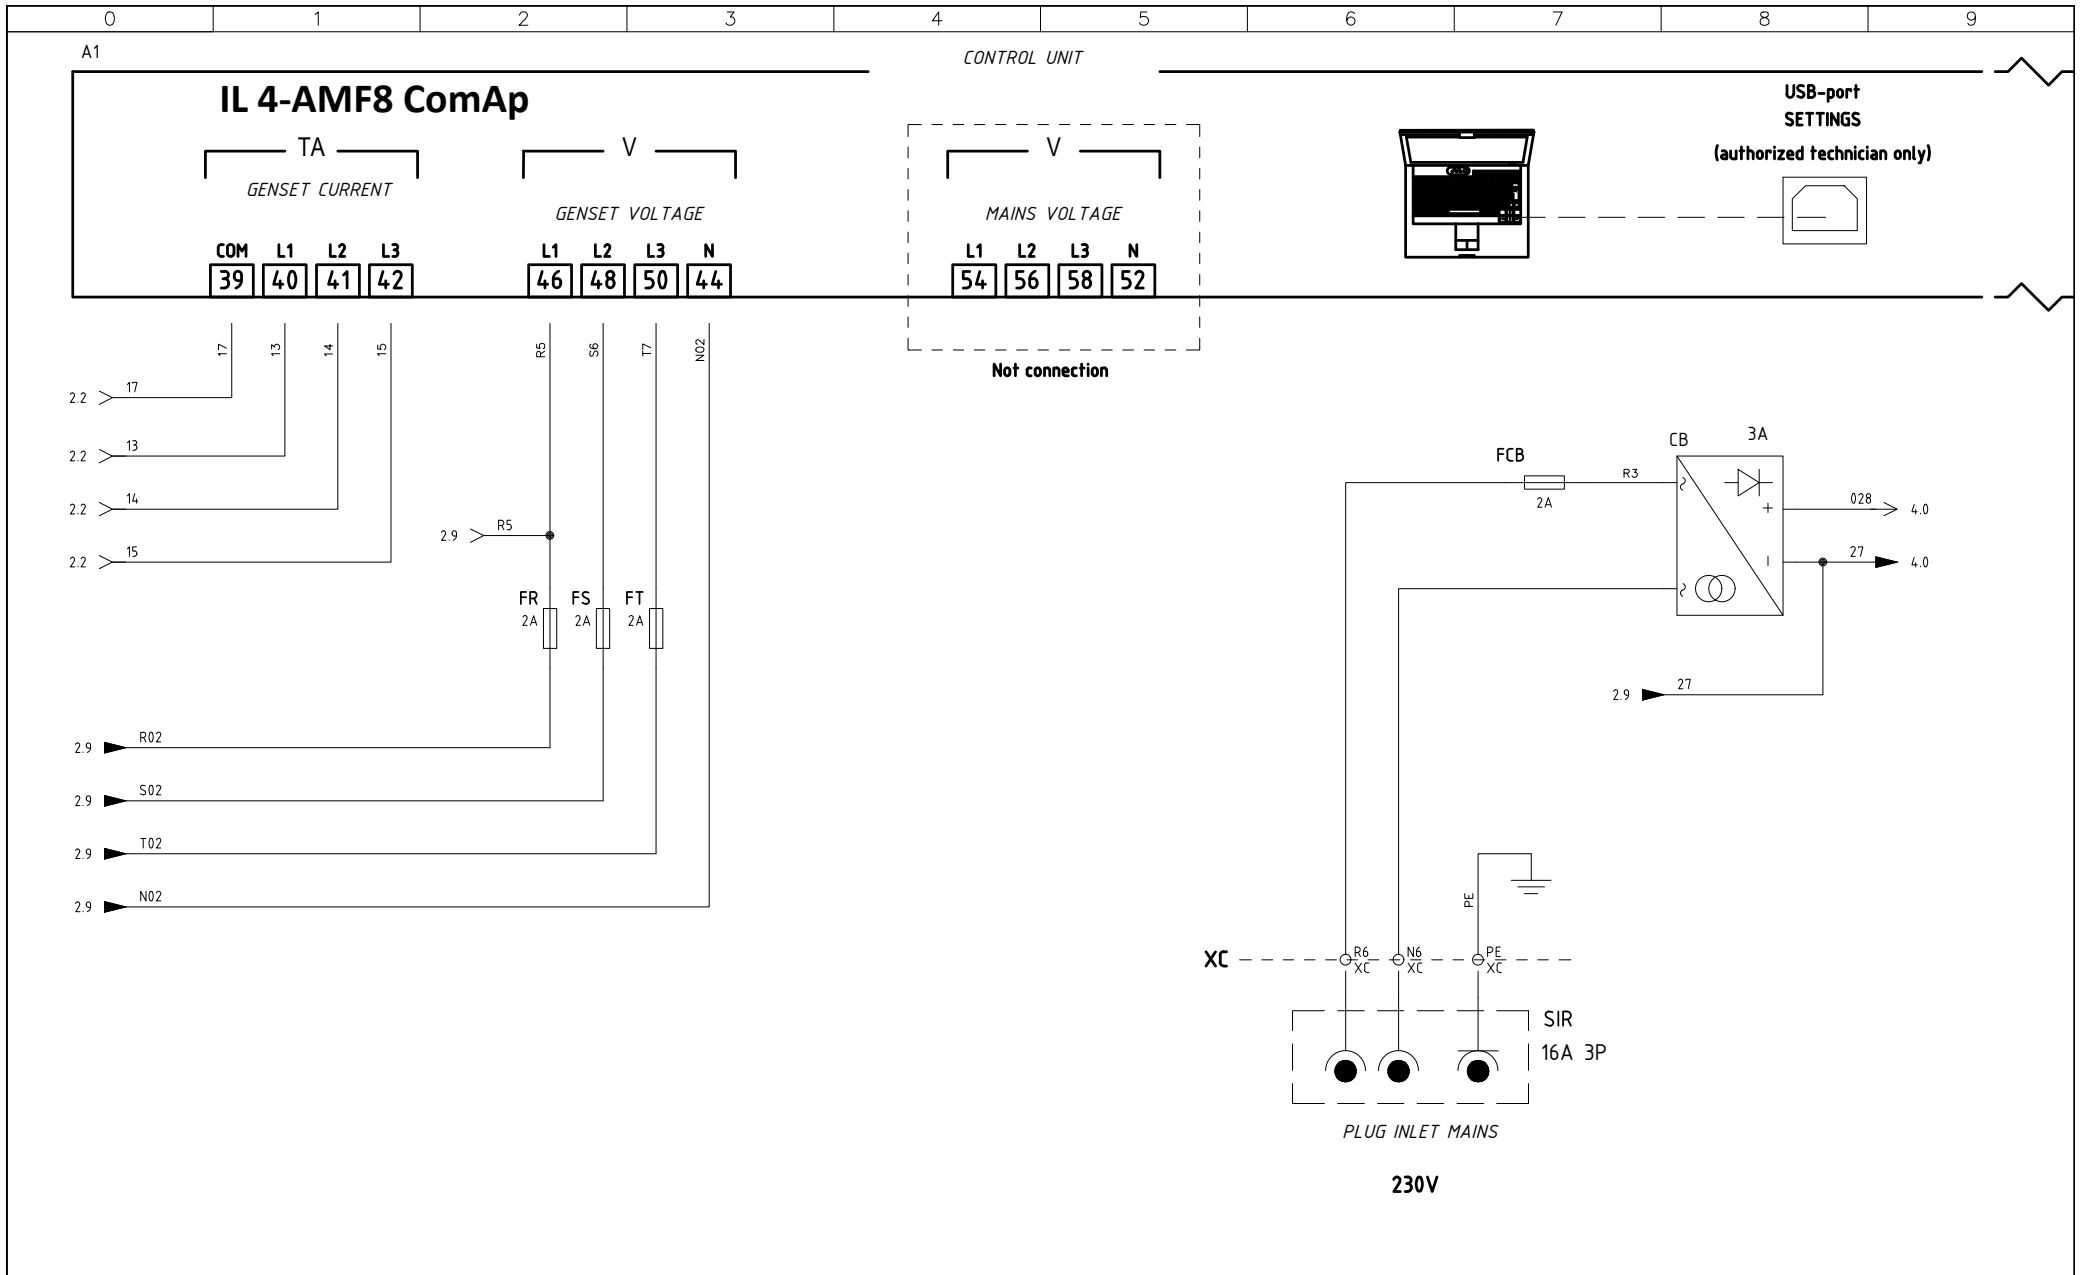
0 1 2 3 4 5 6 7 8 9

A1

CONTROL UNIT

IL 4-AMF8 ComAp

TA
GENSET CURRENT
COM L1 L2 L3
39 40 41 42

V
GENSET VOLTAGE
L1 L2 L3 N
46 48 50 44

V
MAINS VOLTAGE
L1 L2 L3 N
54 56 58 52

Not connection

USB-port
SETTINGS
(authorized technician only)

17 13 14 15

R5 S6 T7 N02

2.2 17
2.2 13
2.2 14
2.2 15

2.9 R5

FR 2A
FS 2A
FT 2A

2.9 R02
2.9 S02
2.9 T02
2.9 N02

FCB
2A
R3
CB
3A
+
-
028 4.0
27 4.0
2.9 27

PE

XC
R6 XC
N6 XC
PE XC

SIR
16A 3P

PLUG INLET MAINS

230V